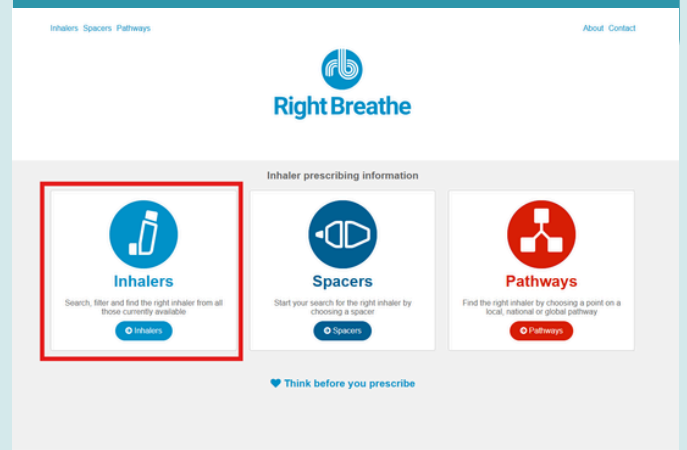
Inhalers Spacers Pathways

About Contact

Right Breathe

Inhaler prescribing information

Inhalers

Search, filter and find the right inhaler from all those currently available

Inhalers

Spacers

Start your search for the right inhaler by choosing a spacer

Spacers

Pathways

Find the right inhaler by choosing a point on a local, national or global pathway

Pathways

Think before you prescribe